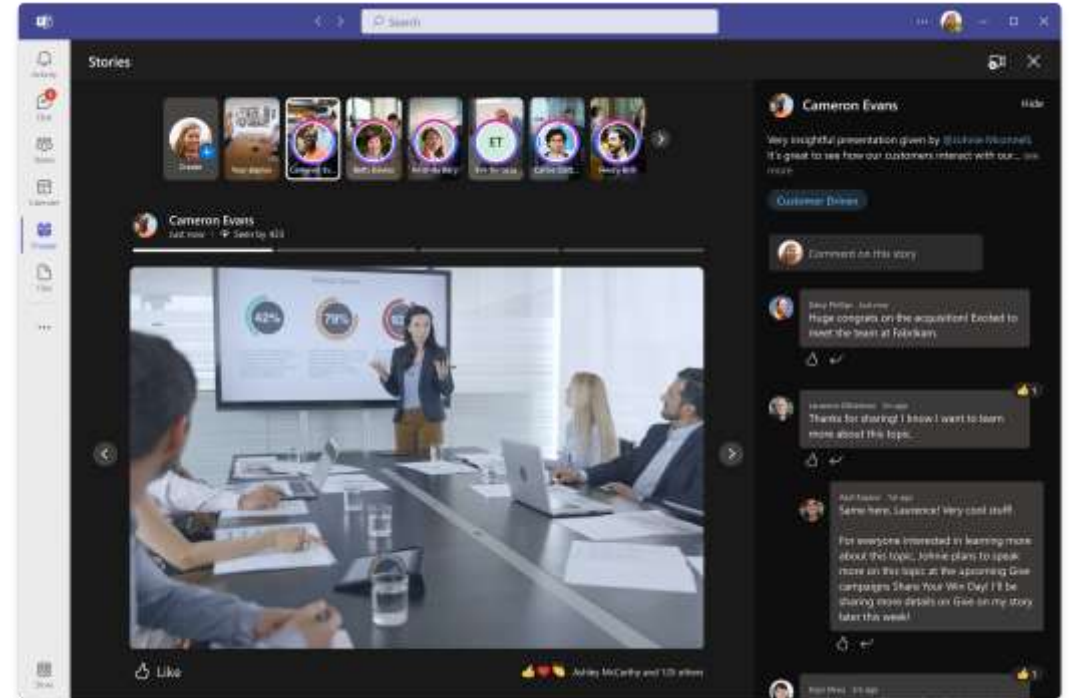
Search

Activity

Chat

Teams

Calendar

Viva

Files

...

Store

Stories

Create

Your stories

Cameron Ev...

Beth Davies

Kristin Patterson

Eric Ishida

Carlos Slattery

Henry Brill

ET

Cameron Evans

Just now · Seen by 423

42%

79%

Like

Ashley McCarthy and 125 others

Cameron Evans

Hide

Very insightful presentation given by @Johnie McConnell. It's great to see how our customers interact with our... see more

Customer Drives

Comment on this story

Daisy Phillips Just now

Huge congrats on the acquisition! Excited to meet the team at Fabrikam.

Laurence Gilbertson 5m ago

Thanks for sharing! I know I want to learn more about this topic.

1

Kayo Miwa 5m ago

Same here, Laurence! Very cool stuff.

For everyone interested in learning more about this topic, Johnie plans to speak more on this topic at the upcoming Give campaigns Share Your Win Day! I'll be sharing more details on Give on my story later this week!

1

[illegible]